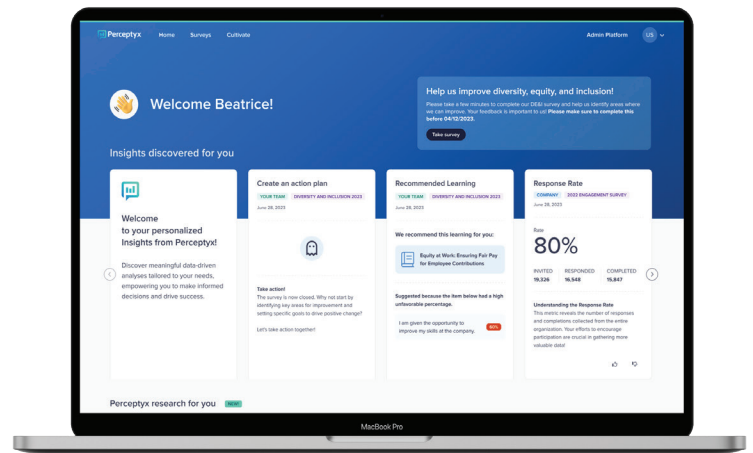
Perceptyx Home Surveys Cultivate Admin Platform US

Welcome Beatrice!

Help us improve diversity, equity, and inclusion!

Please take a few minutes to complete our DE&I survey and help us identify areas where we can improve. Your feedback is important to us! **Please make sure to complete this before 04/12/2023.**

Take survey

Insights discovered for you

Welcome to your personalized Insights from Perceptyx!

Discover meaningful data-driven analyses tailored to your needs, empowering you to make informed decisions and drive success.

Create an action plan

YOUR TEAM DIVERSITY AND INCLUSION 2023

June 28, 2023

Take action!
The survey is now closed. Why not start by identifying key areas for improvement and setting specific goals to drive positive change?

Let's take action together!

Recommended Learning

YOUR TEAM DIVERSITY AND INCLUSION 2023

June 28, 2023

We recommend this learning for you:

Equity at Work: Ensuring Fair Pay for Employee Contributions

Suggested because the item below had a high unfavorable percentage.

I am given the opportunity to improve my skills at the company. 80%

Response Rate

COMPANY 2022 ENGAGEMENT SURVEY

June 28, 2023

Rate
80%

| INVITED | RESPONDED | COMPLETED |
|---|---|---|
| 19,326 | 16,948 | 15,847 |

Understanding the Response Rate
This metric reveals the number of responses and completions collected from the entire organization. Your efforts to encourage participation are crucial in gathering more valuable data!

Perceptyx research for you NEW

MacBook Pro